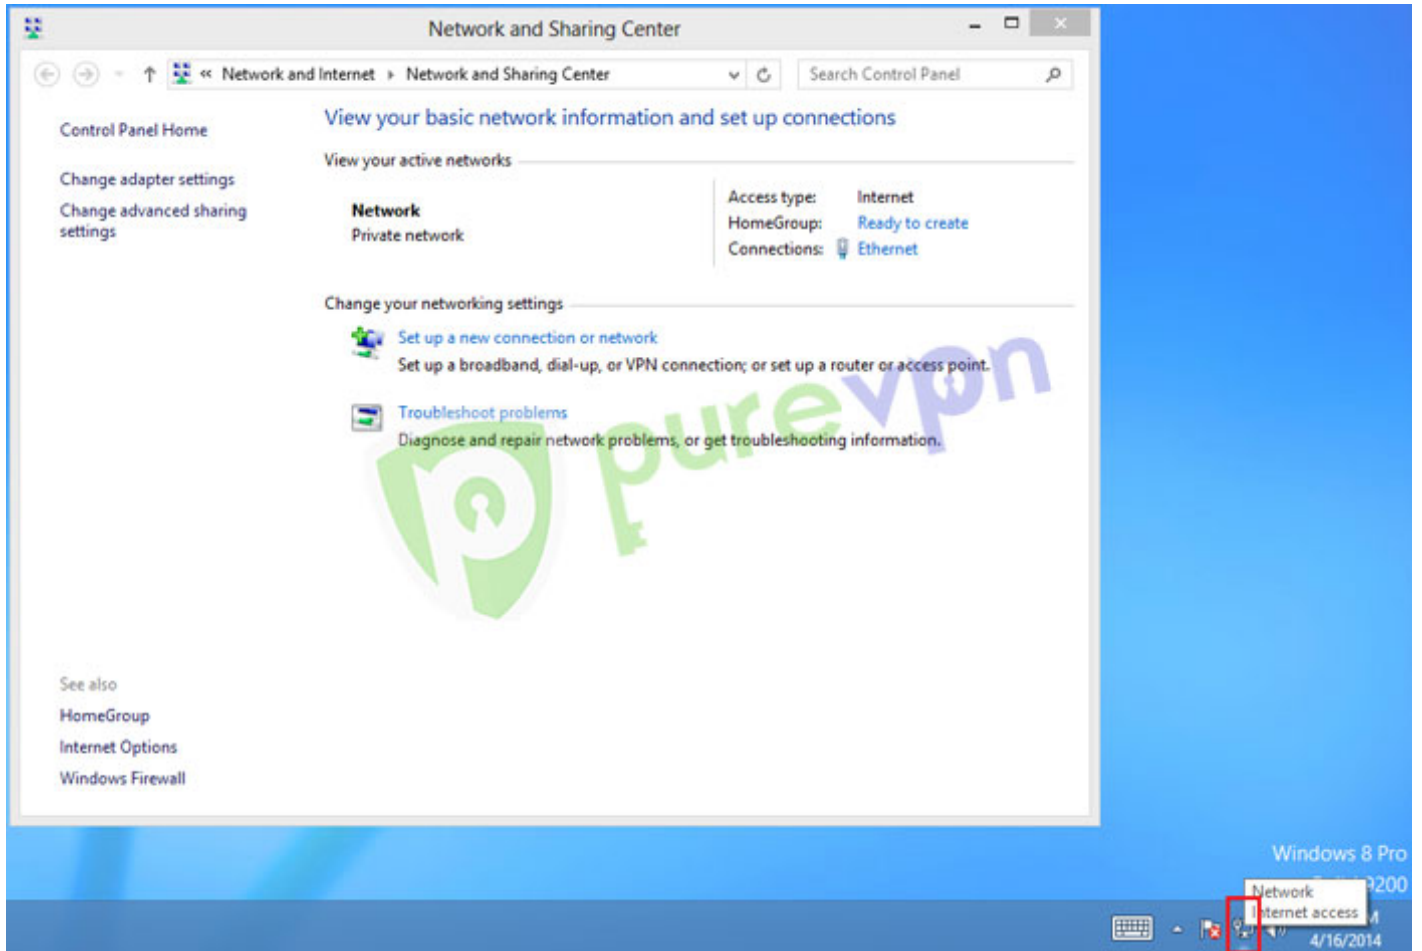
Network and Sharing Center

« Network and Internet › Network and Sharing Center

Search Control Panel

Control Panel Home

Change adapter settings

Change advanced sharing settings

View your basic network information and set up connections

View your active networks

Network
Private network

Access type: Internet
HomeGroup: Ready to create
Connections: Ethernet

Change your networking settings

Set up a new connection or network
Set up a broadband, dial-up, or VPN connection; or set up a router or access point.

Troubleshoot problems
Diagnose and repair network problems, or get troubleshooting information.

purevpn

See also

HomeGroup

Internet Options

Windows Firewall

Windows 8 Pro
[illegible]9200

Network
Internet access

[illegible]M
4/16/2014